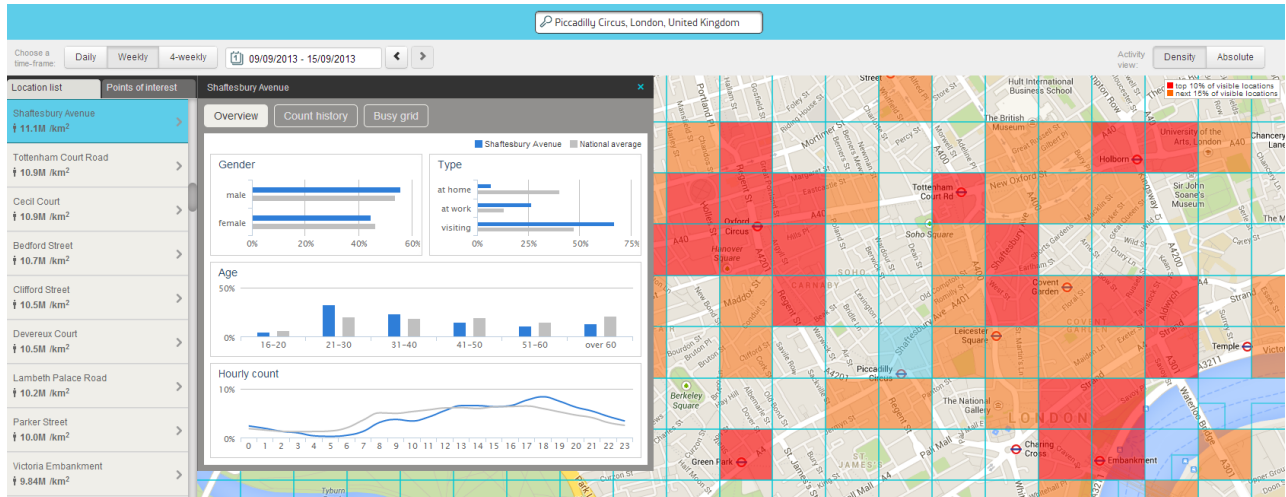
Piccadilly Circus, London, United Kingdom

Choose a time-frame: Daily Weekly 4-weekly 09/09/2013 - 15/09/2013

Activity view: Density Absolute

Location list | Points of interest

Shaftesbury Avenue 11.1M /km$^2$
Tottenham Court Road 10.9M /km$^2$
Cecil Court 10.9M /km$^2$
Bedford Street 10.7M /km$^2$
Clifford Street 10.5M /km$^2$
Devereux Court 10.5M /km$^2$
Lambeth Palace Road 10.2M /km$^2$
Parker Street 10.0M /km$^2$
Victoria Embankment 9.84M /km$^2$

Shaftesbury Avenue

Overview | Count history | Busy grid

Shaftesbury Avenue | National average

Gender
male
female
0% 20% 40% 60%

Type
at home
at work
visiting
0% 25% 50% 75%

Age
50%
0%
16-20 21-30 31-40 41-50 51-60 over 60

Hourly count
10%
0%
0 1 2 3 4 5 6 7 8 9 10 11 12 13 14 15 16 17 18 19 20 21 22 23

top 10% of visible locations
next 15% of visible locations

Hult International Business School
The British Museum
University of the Arts, London
Holborn
Chancery Lane
Sir John Soane's Museum
Tottenham Court Rd
New Oxford St
Oxford Circus
Hanover Square
Soho Square
SOHO
CARNABY
Covent Garden
COVENT GARDEN
Strand
Temple
Leicester Square
Piccadilly Circus
Berkeley Square
The National Gallery
LONDON
Charing Cross
Embankment
Green Park
ST JAMES'S
Pall Mall
Regent St
Oxford St
Shaftesbury Ave
A40
A4
A4201
A400
Tyburn